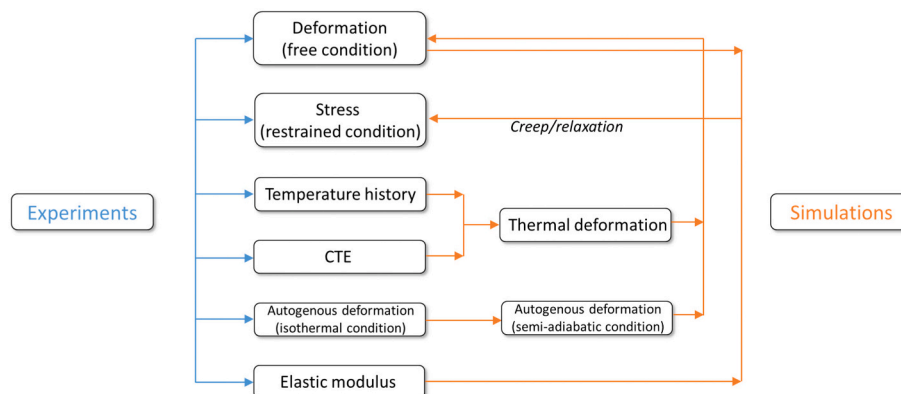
Experiments

Deformation (free condition)

Stress (restrained condition)

Creep/relaxation

Temperature history

CTE

Thermal deformation

Autogenous deformation (isothermal condition)

Autogenous deformation (semi-adiabatic condition)

Elastic modulus

Simulations